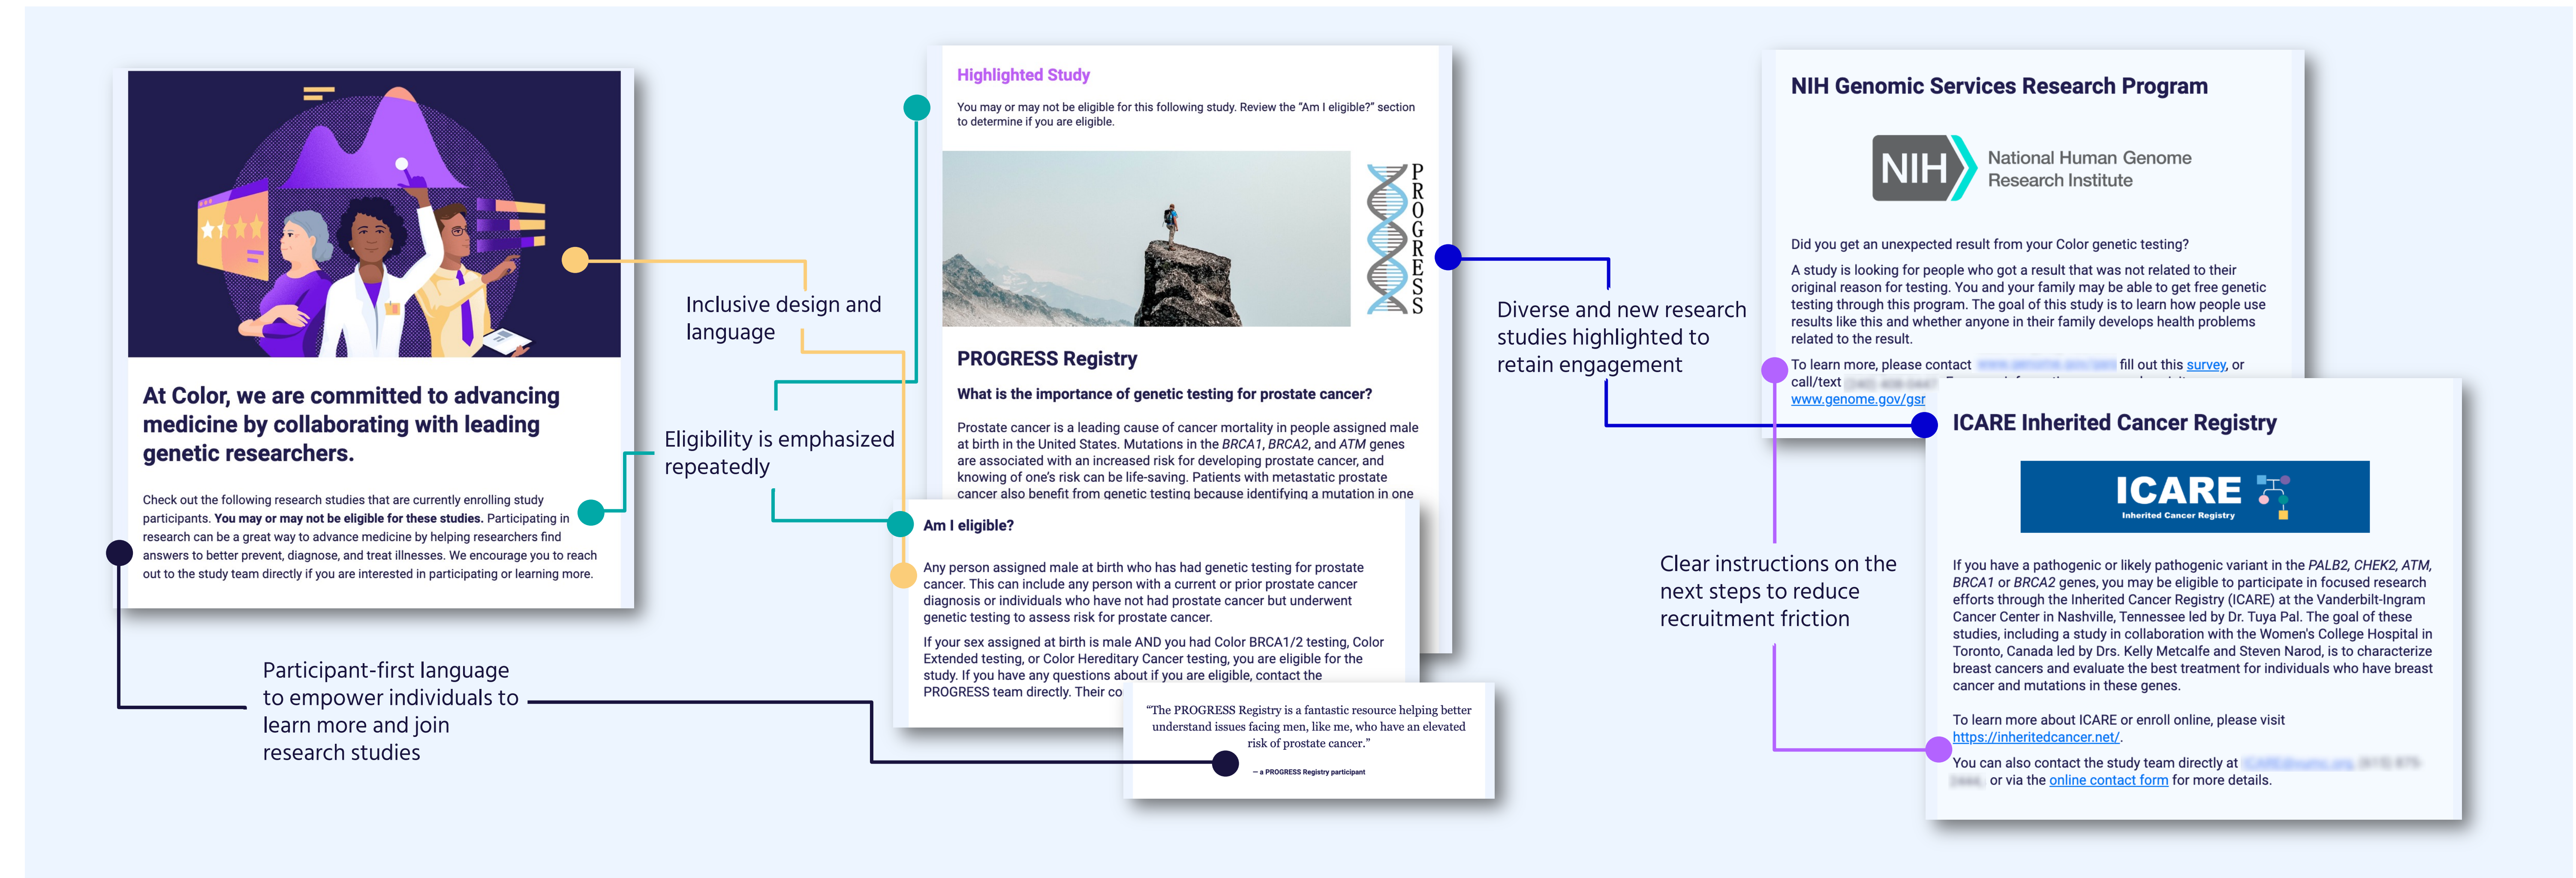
At Color, we are committed to advancing medicine by collaborating with leading genetic researchers.

Check out the following research studies that are currently enrolling study participants. **You may or may not be eligible for these studies.** Participating in research can be a great way to advance medicine by helping researchers find answers to better prevent, diagnose, and treat illnesses. We encourage you to reach out to the study team directly if you are interested in participating or learning more.

Inclusive design and language

Eligibility is emphasized repeatedly

Participant-first language to empower individuals to learn more and join research studies

Highlighted Study

You may or may not be eligible for this following study. Review the "Am I eligible?" section to determine if you are eligible.

PROGRESS

PROGRESS Registry

What is the importance of genetic testing for prostate cancer?

Prostate cancer is a leading cause of cancer mortality in people assigned male at birth in the United States. Mutations in the *BRCA1*, *BRCA2*, and *ATM* genes are associated with an increased risk for developing prostate cancer, and knowing of one's risk can be life-saving. Patients with metastatic prostate cancer also benefit from genetic testing because identifying a mutation in one

Am I eligible?

Any person assigned male at birth who has had genetic testing for prostate cancer. This can include any person with a current or prior prostate cancer diagnosis or individuals who have not had prostate cancer but underwent genetic testing to assess risk for prostate cancer.

If your sex assigned at birth is male AND you had Color BRCA1/2 testing, Color Extended testing, or Color Hereditary Cancer testing, you are eligible for the study. If you have any questions about if you are eligible, contact the PROGRESS team directly. Their co

"The PROGRESS Registry is a fantastic resource helping better understand issues facing men, like me, who have an elevated risk of prostate cancer."

— a PROGRESS Registry participant

Diverse and new research studies highlighted to retain engagement

Clear instructions on the next steps to reduce recruitment friction

NIH Genomic Services Research Program

NIH National Human Genome Research Institute

Did you get an unexpected result from your Color genetic testing?

A study is looking for people who got a result that was not related to their original reason for testing. You and your family may be able to get free genetic testing through this program. The goal of this study is to learn how people use results like this and whether anyone in their family develops health problems related to the result.

To learn more, please contact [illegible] fill out this survey, or call/text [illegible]
www.genome.gov/gsr

ICARE Inherited Cancer Registry

ICARE Inherited Cancer Registry

If you have a pathogenic or likely pathogenic variant in the *PALB2, CHEK2, ATM, BRCA1* or *BRCA2* genes, you may be eligible to participate in focused research efforts through the Inherited Cancer Registry (ICARE) at the Vanderbilt-Ingram Cancer Center in Nashville, Tennessee led by Dr. Tuya Pal. The goal of these studies, including a study in collaboration with the Women's College Hospital in Toronto, Canada led by Drs. Kelly Metcalfe and Steven Narod, is to characterize breast cancers and evaluate the best treatment for individuals who have breast cancer and mutations in these genes.

To learn more about ICARE or enroll online, please visit https://inheritedcancer.net/.

You can also contact the study team directly at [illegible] or via the online contact form for more details.